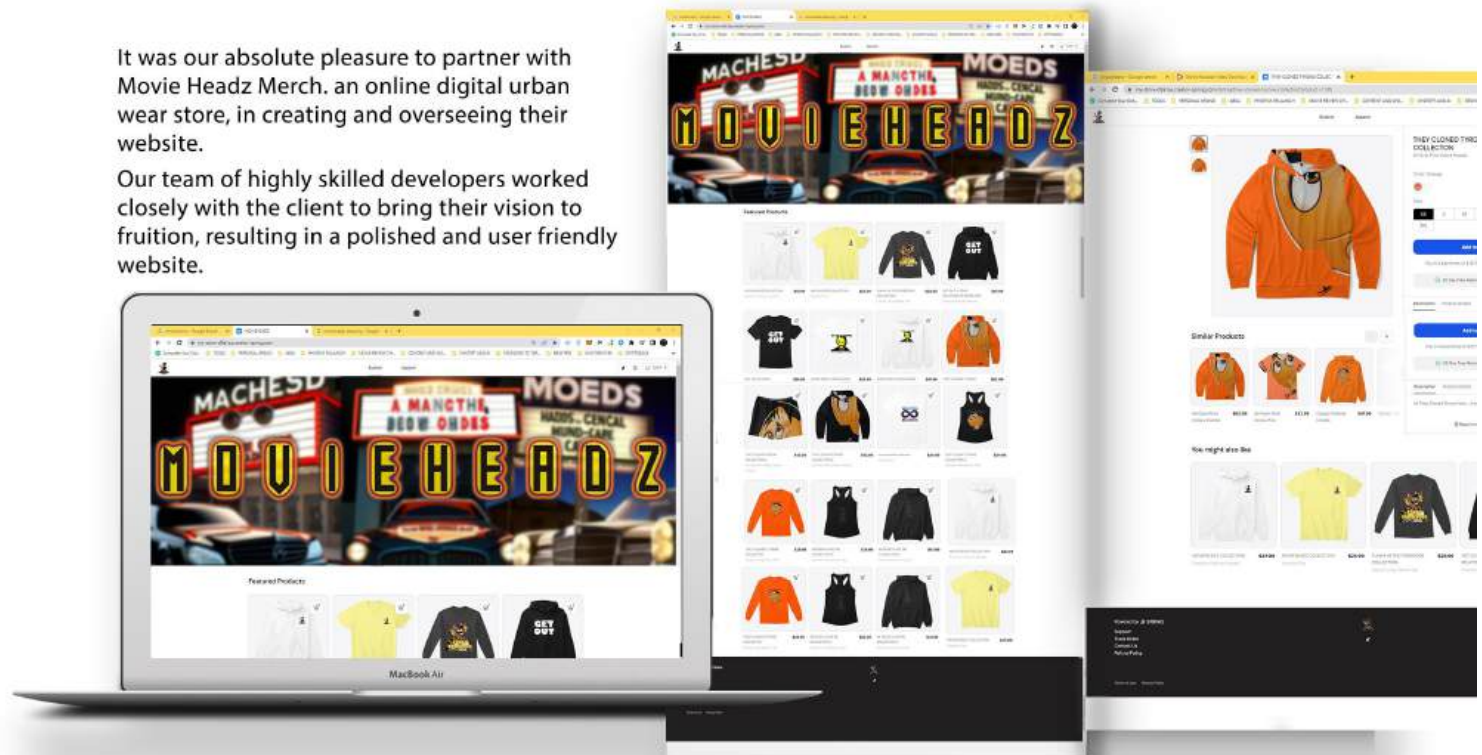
It was our absolute pleasure to partner with Movie Headz Merch. an online digital urban wear store, in creating and overseeing their website.

Our team of highly skilled developers worked closely with the client to bring their vision to fruition, resulting in a polished and user friendly website.

MACHESD
A MANCTHE, BEOW ONDES
MOEDS
MOVIEHEADZ

Featured Products

GET OUT

MacBook Air

MACHESD
A MANCTHE, BEOW ONDES
MOEDS
MOVIEHEADZ

Featured Products

GET OUT

GET OUT

THEY CLONED TYRO COLLECTION

Similar Products

You might also like

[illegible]